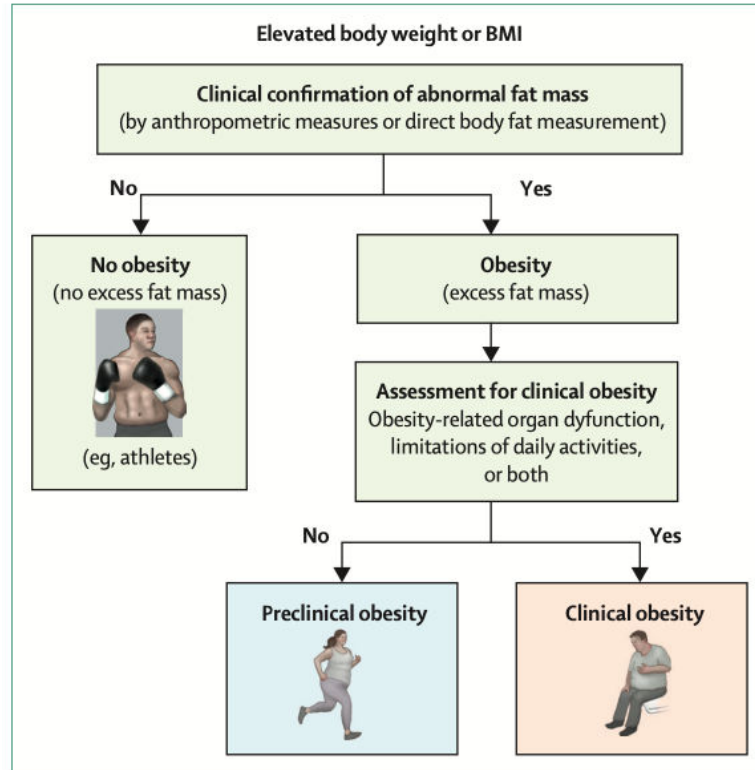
Elevated body weight or BMI

Clinical confirmation of abnormal fat mass
(by anthropometric measures or direct body fat measurement)

No

Yes

No obesity
(no excess fat mass)

(eg, athletes)

Obesity
(excess fat mass)

Assessment for clinical obesity
Obesity-related organ dyfunction, limitations of daily activities, or both

No

Yes

Preclinical obesity

Clinical obesity